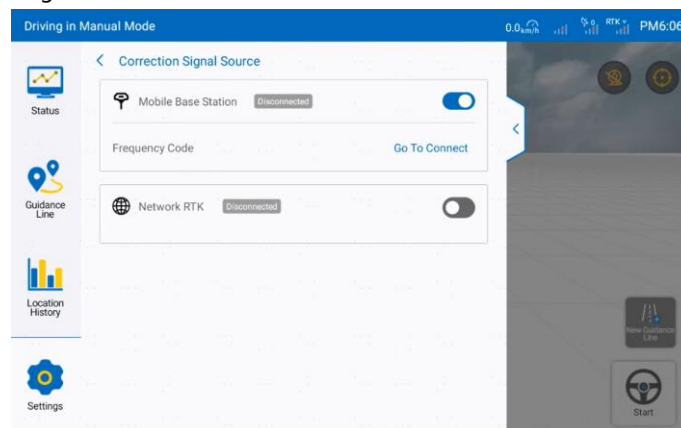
Driving in Manual Mode

0.0 km/h

RTK

PM6:06

Status

Guidance Line

Location History

Settings

< Correction Signal Source

Mobile Base Station Disconnected

Frequency Code Go To Connect

Network RTK Disconnected

New Guidance Line

Start